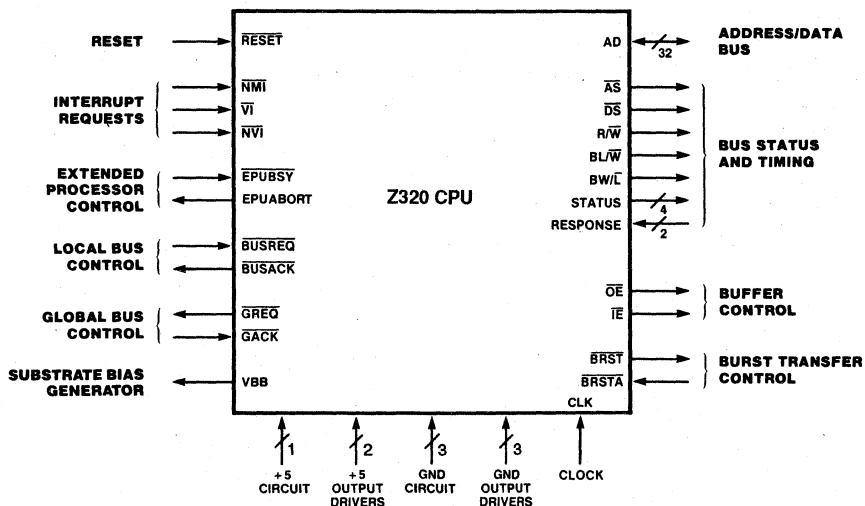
RESET
$\overline{RESET}$

INTERRUPT REQUESTS
$\overline{NMI}$
$\overline{VI}$
$\overline{NVI}$

EXTENDED PROCESSOR CONTROL
$\overline{EPUBSY}$
EPUABORT

LOCAL BUS CONTROL
$\overline{BUSREQ}$
$\overline{BUSACK}$

GLOBAL BUS CONTROL
$\overline{GREQ}$
$\overline{GACK}$

SUBSTRATE BIAS GENERATOR
VBB

Z320 CPU

AD
32
ADDRESS/DATA BUS

$\overline{AS}$
$\overline{DS}$
R/$\overline{W}$
BL/$\overline{W}$
BW/$\overline{L}$
STATUS
4
RESPONSE
2
BUS STATUS AND TIMING

$\overline{OE}$
$\overline{IE}$
BUFFER CONTROL

$\overline{BRST}$
$\overline{BRSTA}$
BURST TRANSFER CONTROL

CLK

1
+5 CIRCUIT
2
+5 OUTPUT DRIVERS
3
GND CIRCUIT
3
GND OUTPUT DRIVERS
CLOCK